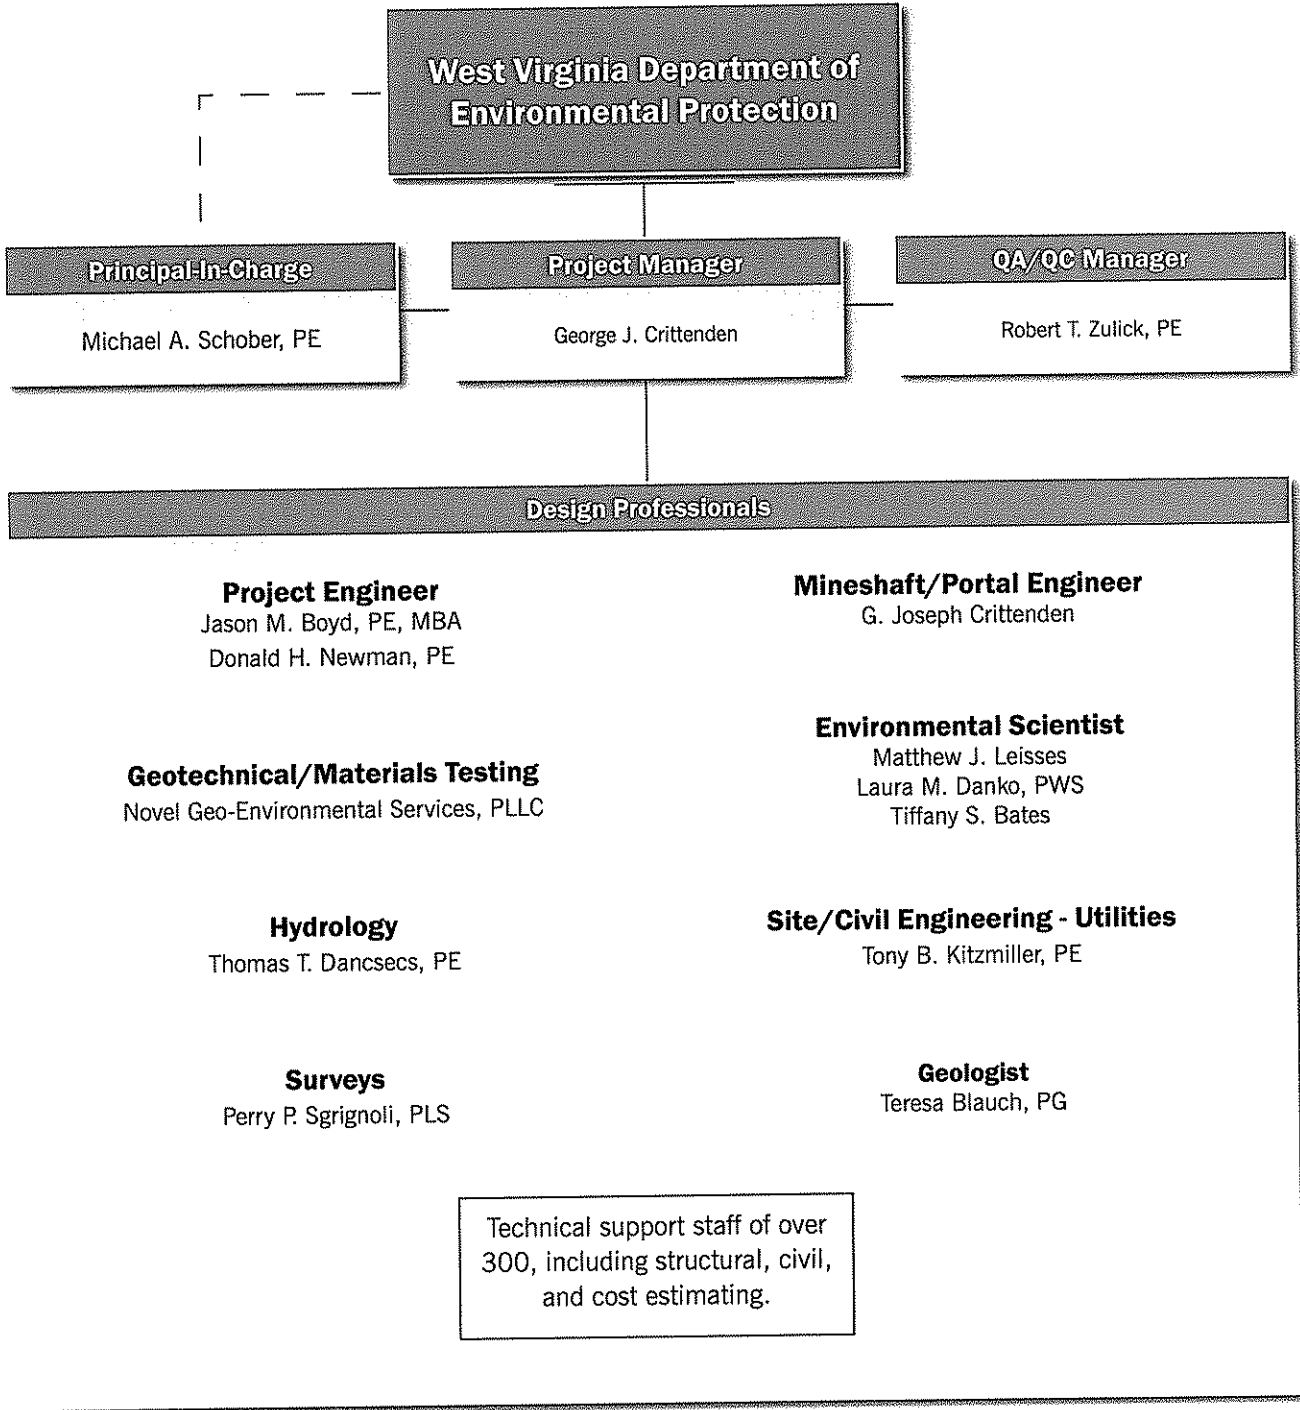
West Virginia Department of Environmental Protection

Principal-In-Charge

Michael A. Schober, PE

Project Manager

George J. Crittenden

QA/QC Manager

Robert T. Zulick, PE

Design Professionals

Project Engineer
Jason M. Boyd, PE, MBA
Donald H. Newman, PE

Geotechnical/Materials Testing
Novel Geo-Environmental Services, PLLC

Hydrology
Thomas T. Dancsecs, PE

Surveys
Perry P. Sgrignoli, PLS

Mineshaft/Portal Engineer
G. Joseph Crittenden

Environmental Scientist
Matthew J. Leisses
Laura M. Danko, PWS
Tiffany S. Bates

Site/Civil Engineering - Utilities
Tony B. Kitzmiller, PE

Geologist
Teresa Blauch, PG

Technical support staff of over 300, including structural, civil, and cost estimating.